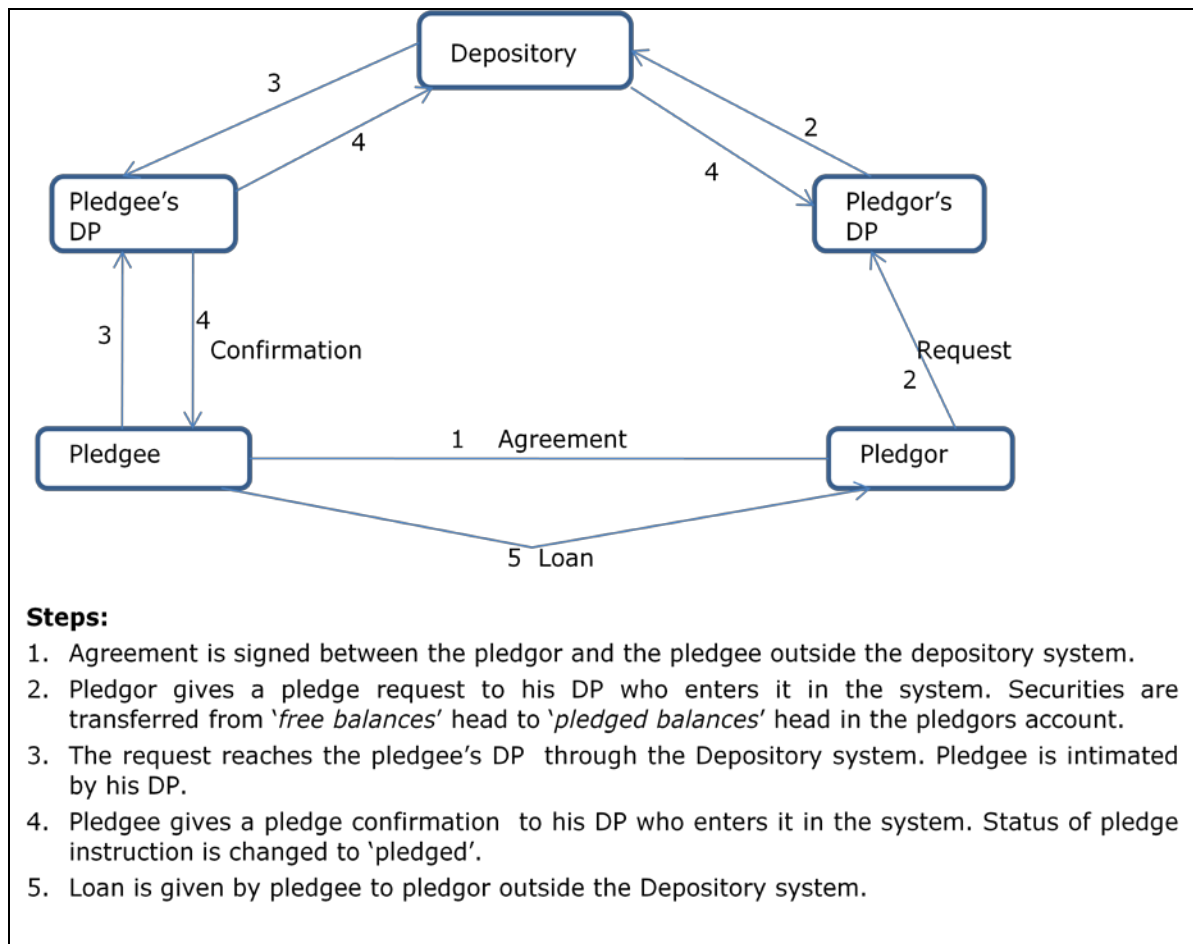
Depository

3

4

2

4

Pledgee's DP

Pledgor's DP

3

4 Confirmation

Request 2

Pledgee

1 Agreement

Pledgor

5 Loan

**Steps:**

1. Agreement is signed between the pledgor and the pledgee outside the depository system.
2. Pledgor gives a pledge request to his DP who enters it in the system. Securities are transferred from '*free balances*' head to '*pledged balances*' head in the pledgors account.
3. The request reaches the pledgee's DP through the Depository system. Pledgee is intimated by his DP.
4. Pledgee gives a pledge confirmation to his DP who enters it in the system. Status of pledge instruction is changed to 'pledged'.
5. Loan is given by pledgee to pledgor outside the Depository system.